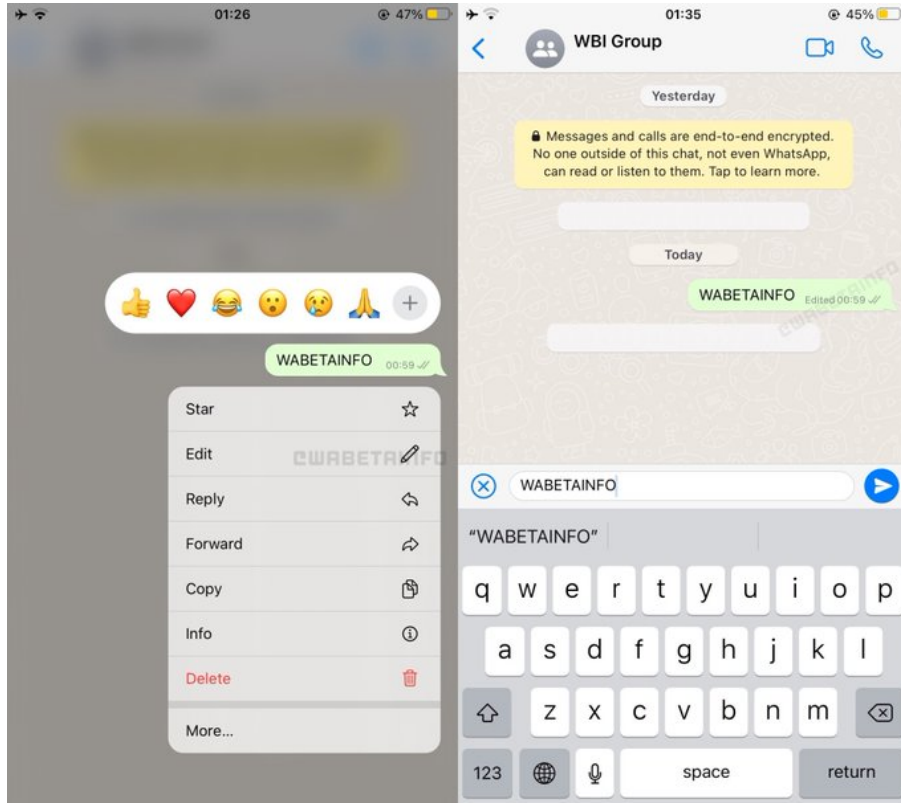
01:26
47%

WABETAINFO 00:59

Star
Edit
Reply
Forward
Copy
Info
Delete
More...

©WABETAINFO

01:35
45%
WBI Group

Yesterday

Messages and calls are end-to-end encrypted. No one outside of this chat, not even WhatsApp, can read or listen to them. Tap to learn more.

Today

WABETAINFO Edited 00:59

©WABETAINFO

WABETAINFO

"WABETAINFO"

q w e r t y u i o p
a s d f g h j k l
z x c v b n m
123 space return